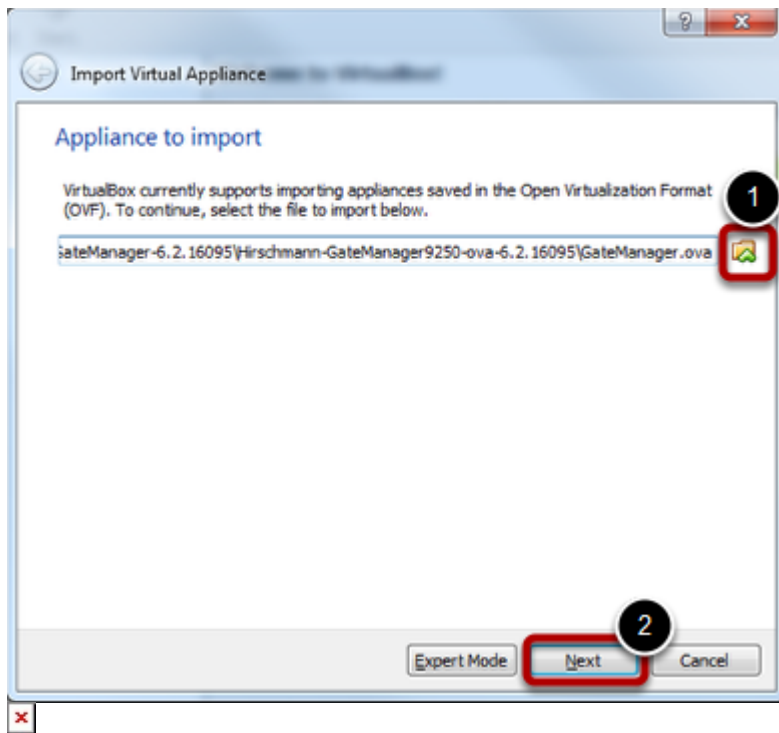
?
x
Import Virtual Appliance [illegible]

Appliance to import

VirtualBox currently supports importing appliances saved in the Open Virtualization Format (OVF). To continue, select the file to import below.

1

;ateManager-6.2.16095\Hirschmann-GateManager9250-ova-6.2.16095\GateManager.ova

2

Expert Mode
Next
Cancel